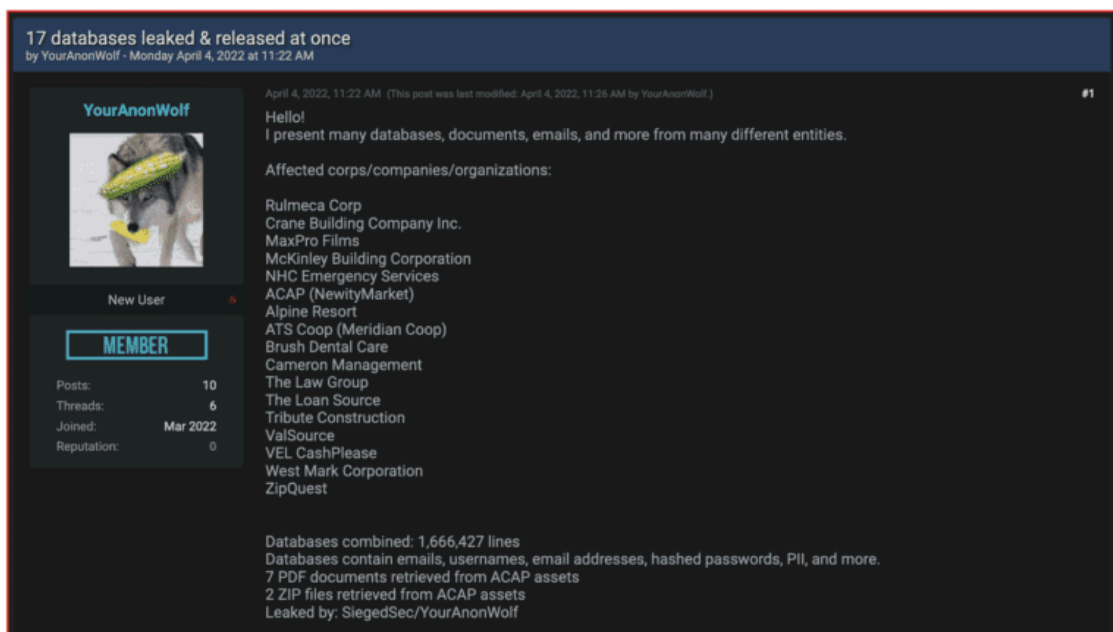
17 databases leaked & released at once
by YourAnonWolf - Monday April 4, 2022 at 11:22 AM

YourAnonWolf

New User

MEMBER

| Posts: | 10 |
|---|---|
| Threads: | 6 |
| Joined: | Mar 2022 |
| Reputation: | 0 |

April 4, 2022, 11:22 AM (This post was last modified: April 4, 2022, 11:26 AM by YourAnonWolf.)

#1

Hello!
I present many databases, documents, emails, and more from many different entities.

Affected corps/companies/organizations:

Rulmeca Corp
Crane Building Company Inc.
MaxPro Films
McKinley Building Corporation
NHC Emergency Services
ACAP (NewityMarket)
Alpine Resort
ATS Coop (Meridian Coop)
Brush Dental Care
Cameron Management
The Law Group
The Loan Source
Tribute Construction
ValSource
VEL CashPlease
West Mark Corporation
ZipQuest

Databases combined: 1,666,427 lines
Databases contain emails, usernames, email addresses, hashed passwords, PII, and more.
7 PDF documents retrieved from ACAP assets
2 ZIP files retrieved from ACAP assets
Leaked by: SiegedSec/YourAnonWolf